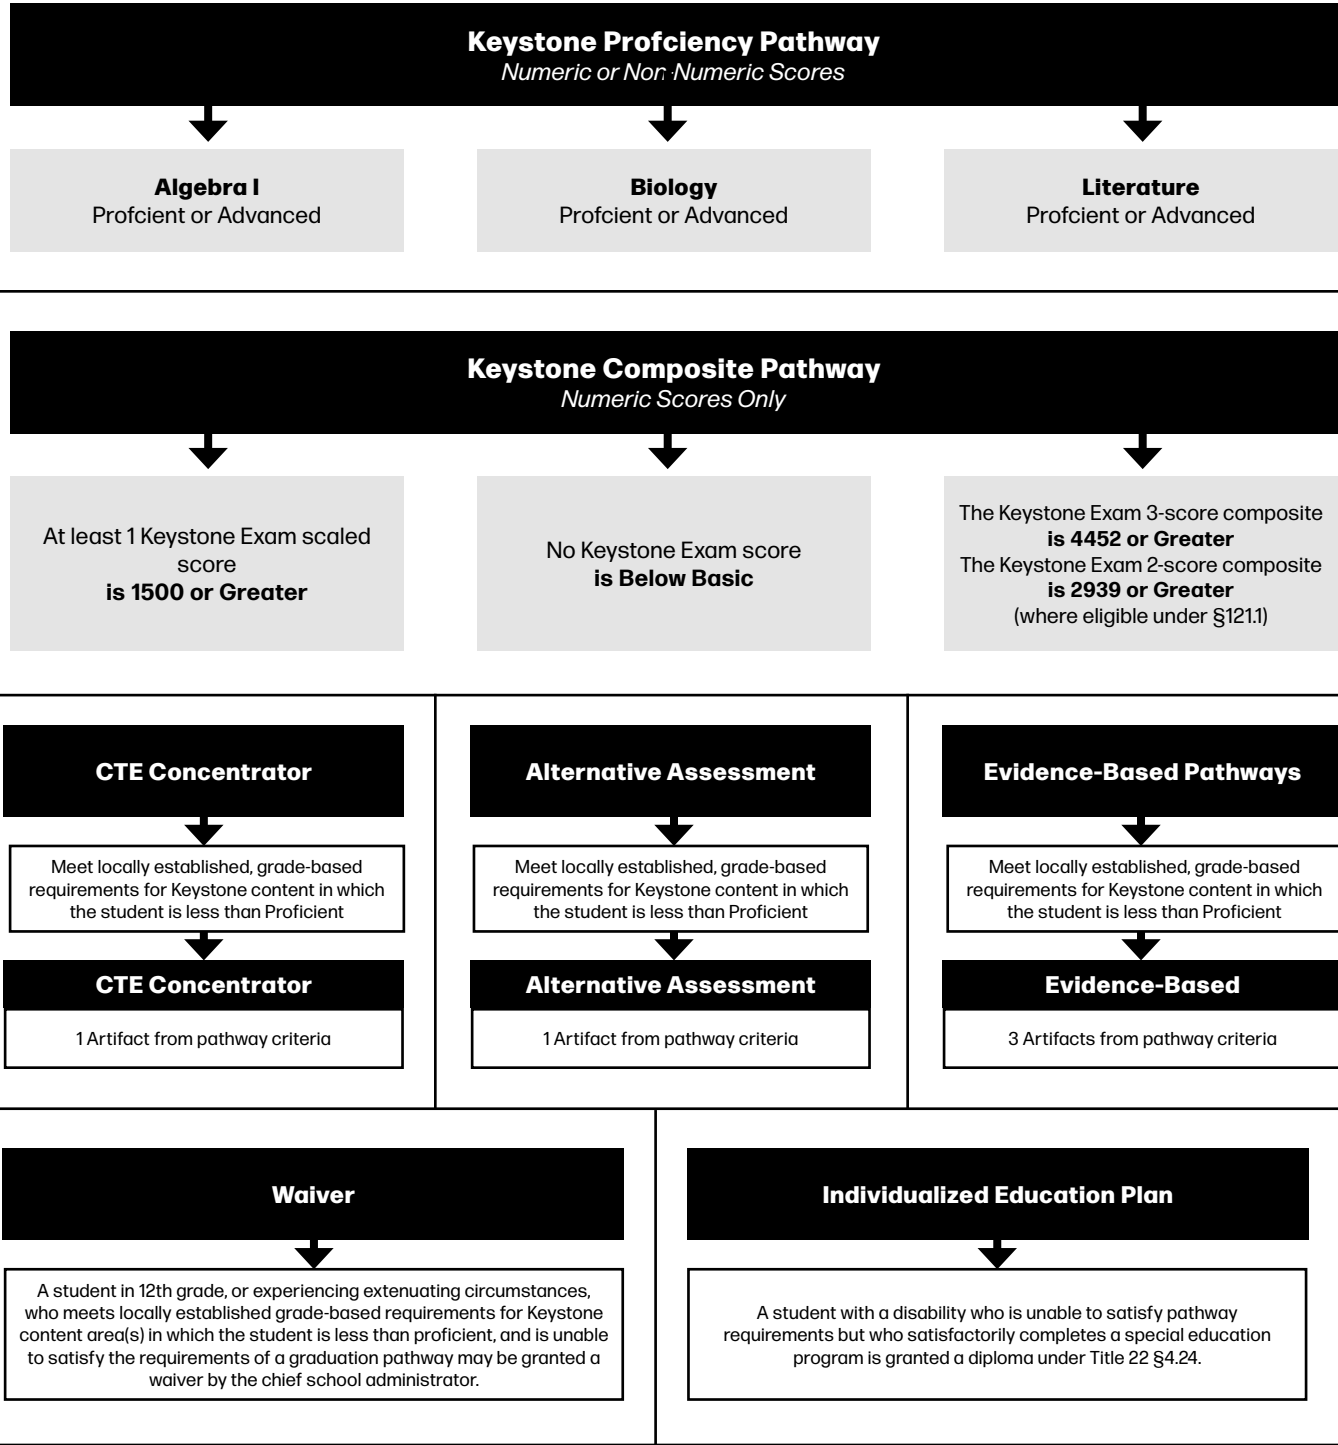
**Keystone Profciency Pathway**
*Numeric or Non Numeric Scores*

**Algebra I**
Profcient or Advanced

**Biology**
Profcient or Advanced

**Literature**
Profcient or Advanced

**Keystone Composite Pathway**
*Numeric Scores Only*

At least 1 Keystone Exam scaled score
**is 1500 or Greater**

No Keystone Exam score
**is Below Basic**

The Keystone Exam 3-score composite
**is 4452 or Greater**
The Keystone Exam 2-score composite
**is 2939 or Greater**
(where eligible under §121.1)

**CTE Concentrator**

Meet locally established, grade-based requirements for Keystone content in which the student is less than Proficient

**CTE Concentrator**

1 Artifact from pathway criteria

**Alternative Assessment**

Meet locally established, grade-based requirements for Keystone content in which the student is less than Proficient

**Alternative Assessment**

1 Artifact from pathway criteria

**Evidence-Based Pathways**

Meet locally established, grade-based requirements for Keystone content in which the student is less than Proficient

**Evidence-Based**

3 Artifacts from pathway criteria

**Waiver**

A student in 12th grade, or experiencing extenuating circumstances, who meets locally established grade-based requirements for Keystone content area(s) in which the student is less than proficient, and is unable to satisfy the requirements of a graduation pathway may be granted a waiver by the chief school administrator.

**Individualized Education Plan**

A student with a disability who is unable to satisfy pathway requirements but who satisfactorily completes a special education program is granted a diploma under Title 22 §4.24.